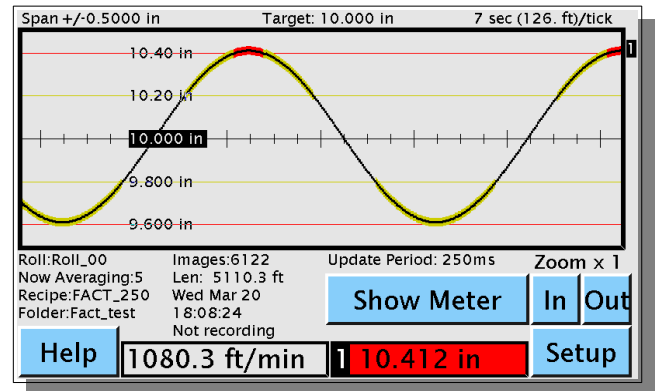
Span +/-0.5000 in    Target: 10.000 in    7 sec (126. ft)/tick

10.40 in
10.20 in
10.000 in
9.800 in
9.600 in
1

Roll:Roll_00
Now Averaging:5
Recipe:FACT_250
Folder:Fact_test

Images:6122
Len: 5110.3 ft
Wed Mar 20
18:08:24
Not recording

Update Period: 250ms

Zoom x 1

Show Meter

In

Out

Help

1080.3 ft/min

1 10.412 in

Setup